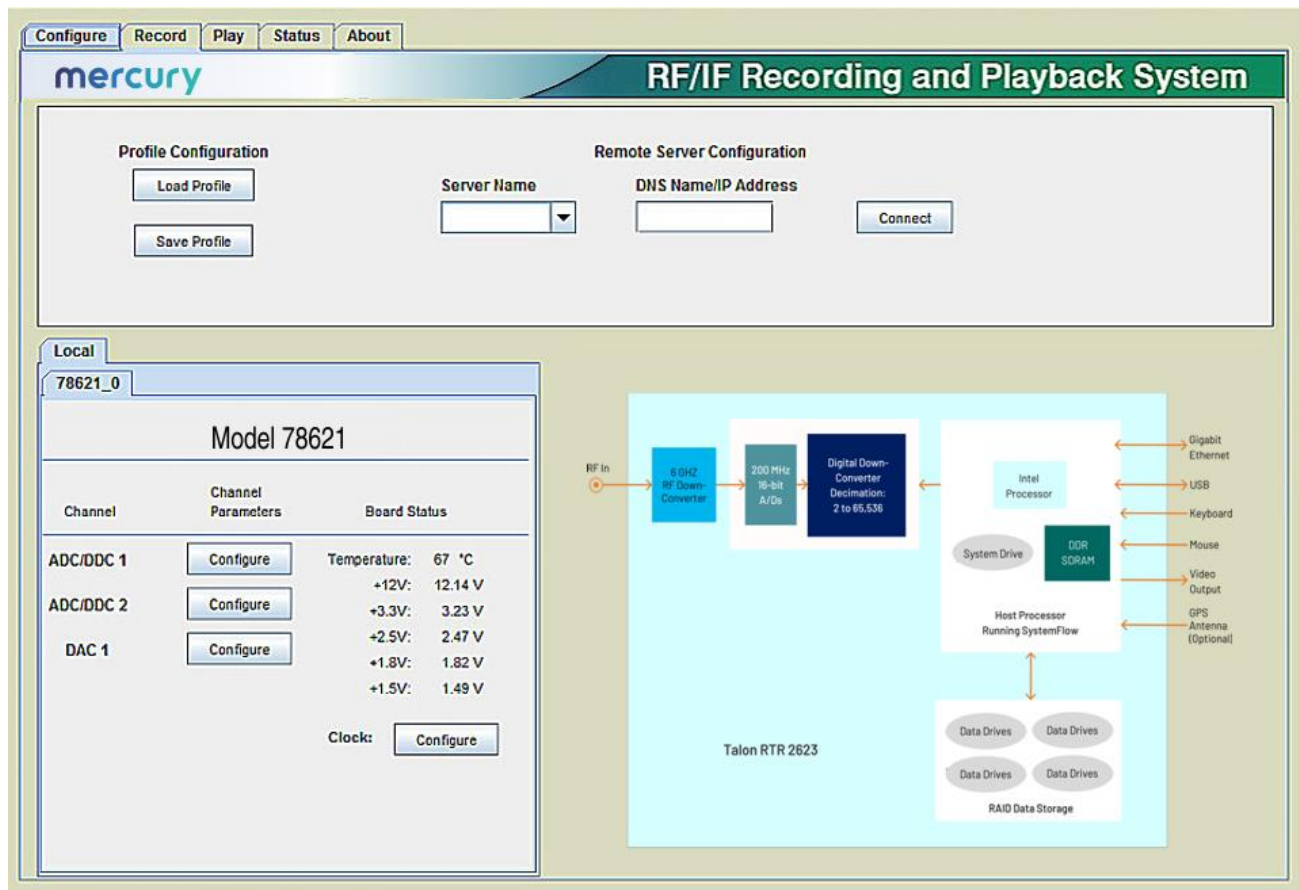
Configure Record Play Status About

mercury

RF/IF Recording and Playback System

Profile Configuration

Load Profile

Save Profile

Remote Server Configuration

Server Name

DNS Name/IP Address

Connect

Local

78621_0

Model 78621

| Channel | Channel Parameters | Board Status |
|---|---|---|
| ADC/DDC 1 | Configure | Temperature: 67 °C |
| | | +12V: 12.14 V |
| ADC/DDC 2 | Configure | +3.3V: 3.23 V |
| | | +2.5V: 2.47 V |
| DAC 1 | Configure | +1.8V: 1.82 V |
| | | +1.5V: 1.49 V |

Clock: Configure

RF In

6 GHZ RF Down-Converter

200 MHz 16-bit A/Ds

Digital Down-Converter Decimation: 2 to 65,536

Intel Processor

System Drive

DDR SDRAM

Host Processor Running SystemFlow

Gigabit Ethernet

USB

Keyboard

Mouse

Video Output

GPS Antenna (Optional)

Talon RTR 2623

Data Drives

Data Drives

Data Drives

Data Drives

RAID Data Storage